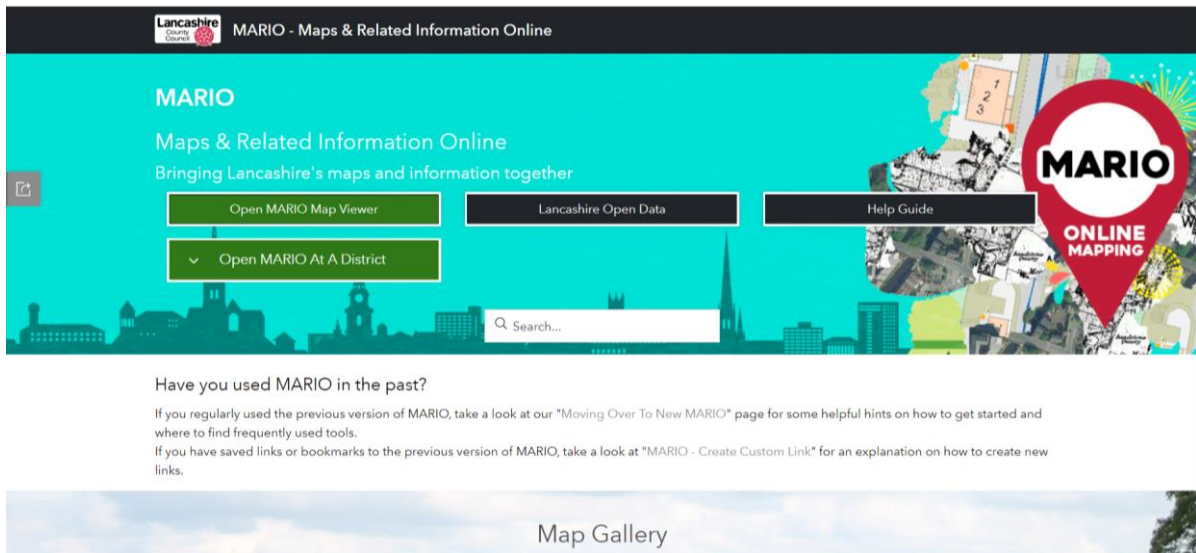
Lancashire County Council

MARIO - Maps & Related Information Online

MARIO

Maps & Related Information Online

Bringing Lancashire's maps and information together

Open MARIO Map Viewer

Lancashire Open Data

Help Guide

Open MARIO At A District

Search...

MARIO

ONLINE MAPPING

1 2 3

Have you used MARIO in the past?

If you regularly used the previous version of MARIO, take a look at our "Moving Over To New MARIO" page for some helpful hints on how to get started and where to find frequently used tools.
If you have saved links or bookmarks to the previous version of MARIO, take a look at "MARIO - Create Custom Link" for an explanation on how to create new links.

Map Gallery